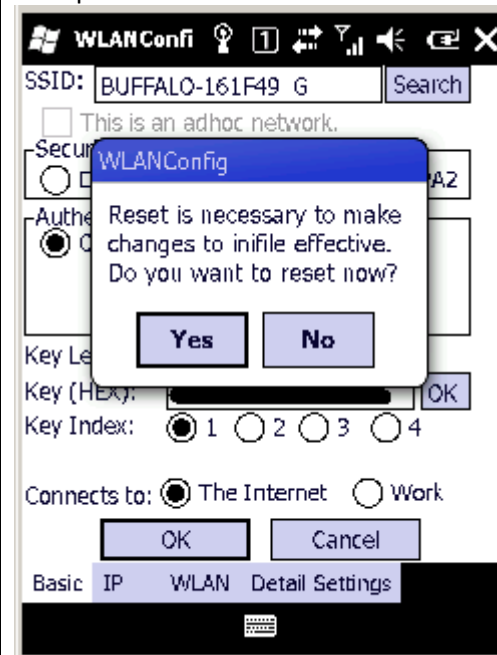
WLANConfi

SSID: BUFFALO-161F49 G Search

This is an adhoc network.

Secur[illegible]

D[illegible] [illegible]A2

Authe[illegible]

C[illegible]

WLANConfig

Reset is necessary to make changes to inifile effective. Do you want to reset now?

Yes No

Key Le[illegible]

Key (HEX): OK

Key Index: 1 2 3 4

Connects to: The Internet Work

OK Cancel

Basic IP WLAN Detail Settings